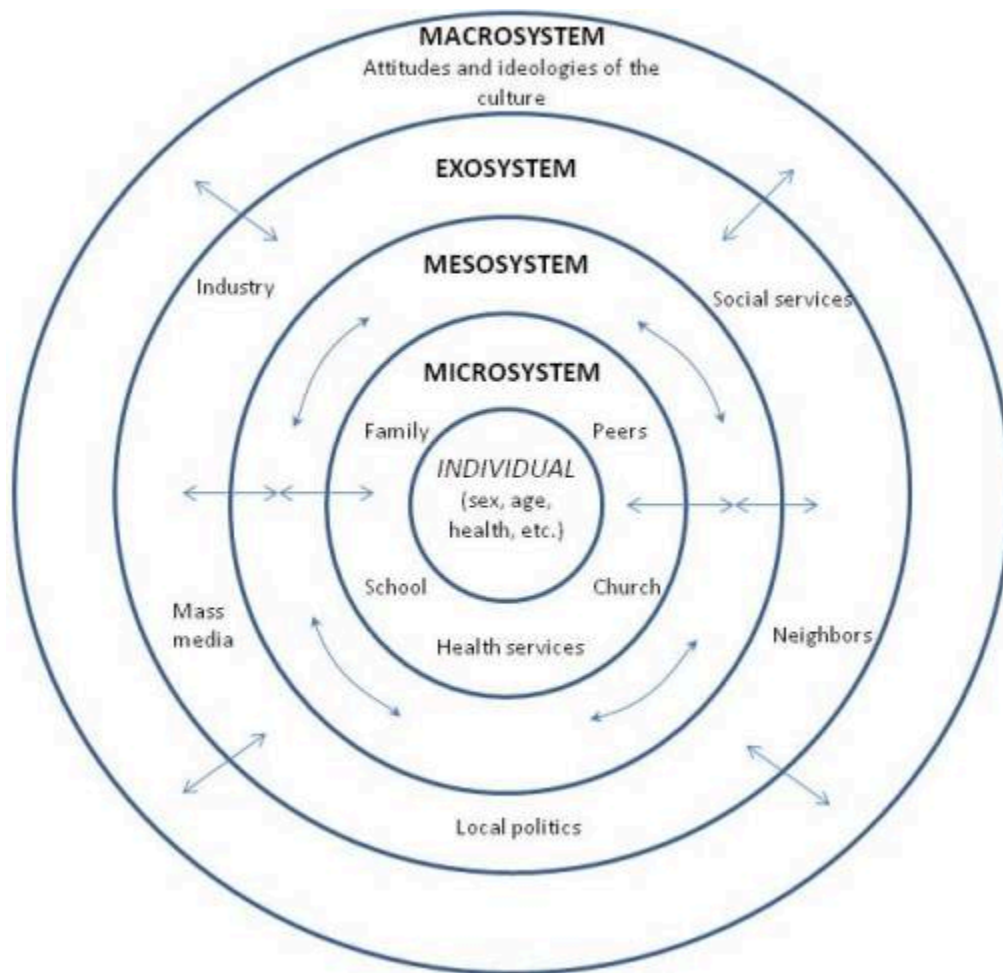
MACROSYSTEM
Attitudes and ideologies of the culture

EXOSYSTEM

Industry

Social services

MESOSYSTEM

MICROSYSTEM

Family

Peers

INDIVIDUAL
(sex, age, health, etc.)

School

Church

Health services

Mass media

Neighbors

Local politics